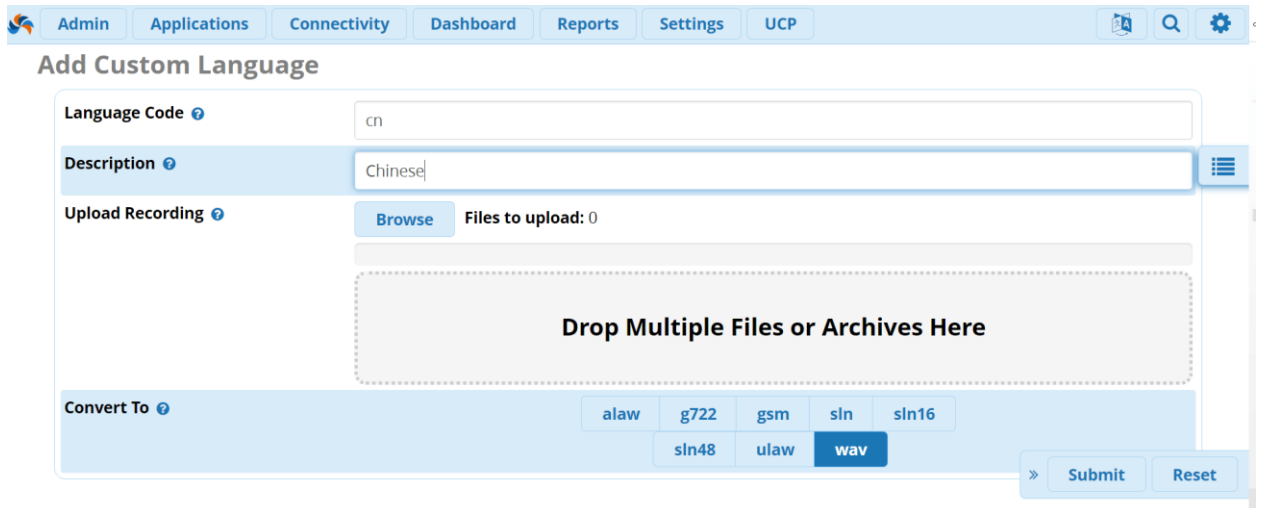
Admin Applications Connectivity Dashboard Reports Settings UCP

Add Custom Language

Language Code
cn

Description
Chinese

Upload Recording
Browse Files to upload: 0

Drop Multiple Files or Archives Here

Convert To
alaw g722 gsm sln sln16
sln48 ulaw wav

» Submit Reset